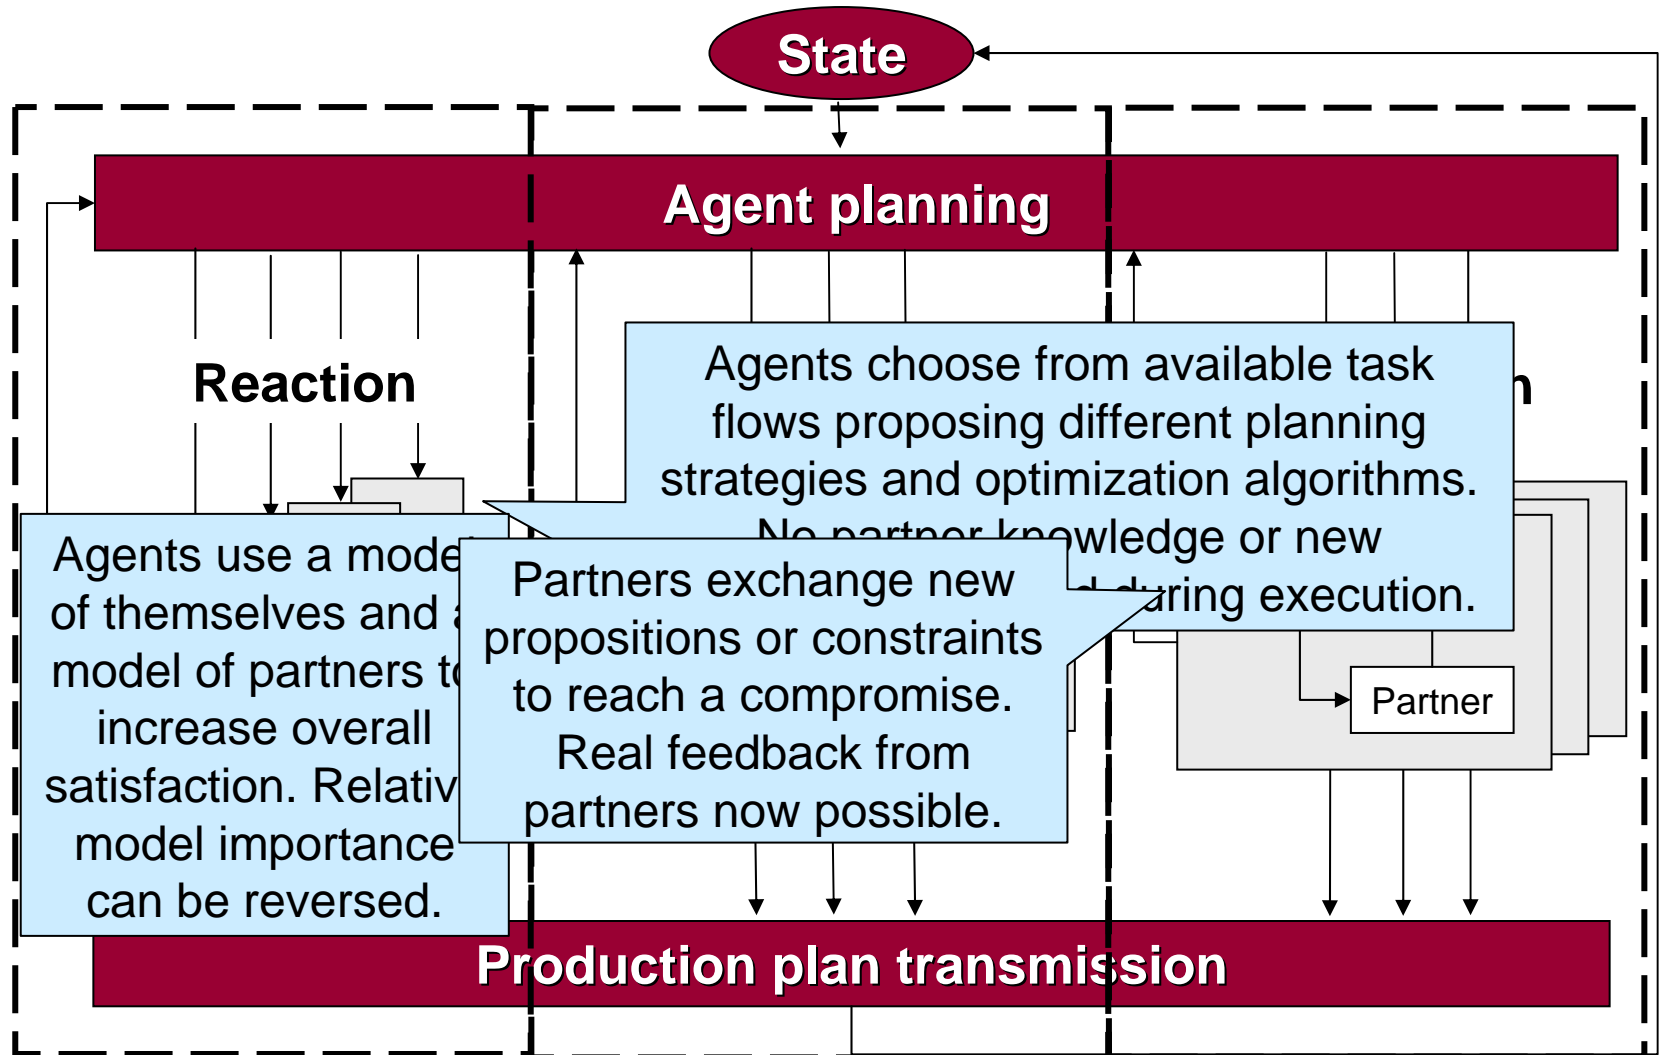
State

Agent planning

Reaction

Agents choose from available task flows proposing different planning strategies and optimization algorithms. No partner knowledge or new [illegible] during execution.

Agents use a mode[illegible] of themselves and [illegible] model of partners t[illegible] increase overall satisfaction. Relativ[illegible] model importance can be reversed.

Partners exchange new propositions or constraints to reach a compromise. Real feedback from partners now possible.

Partner

Production plan transmission